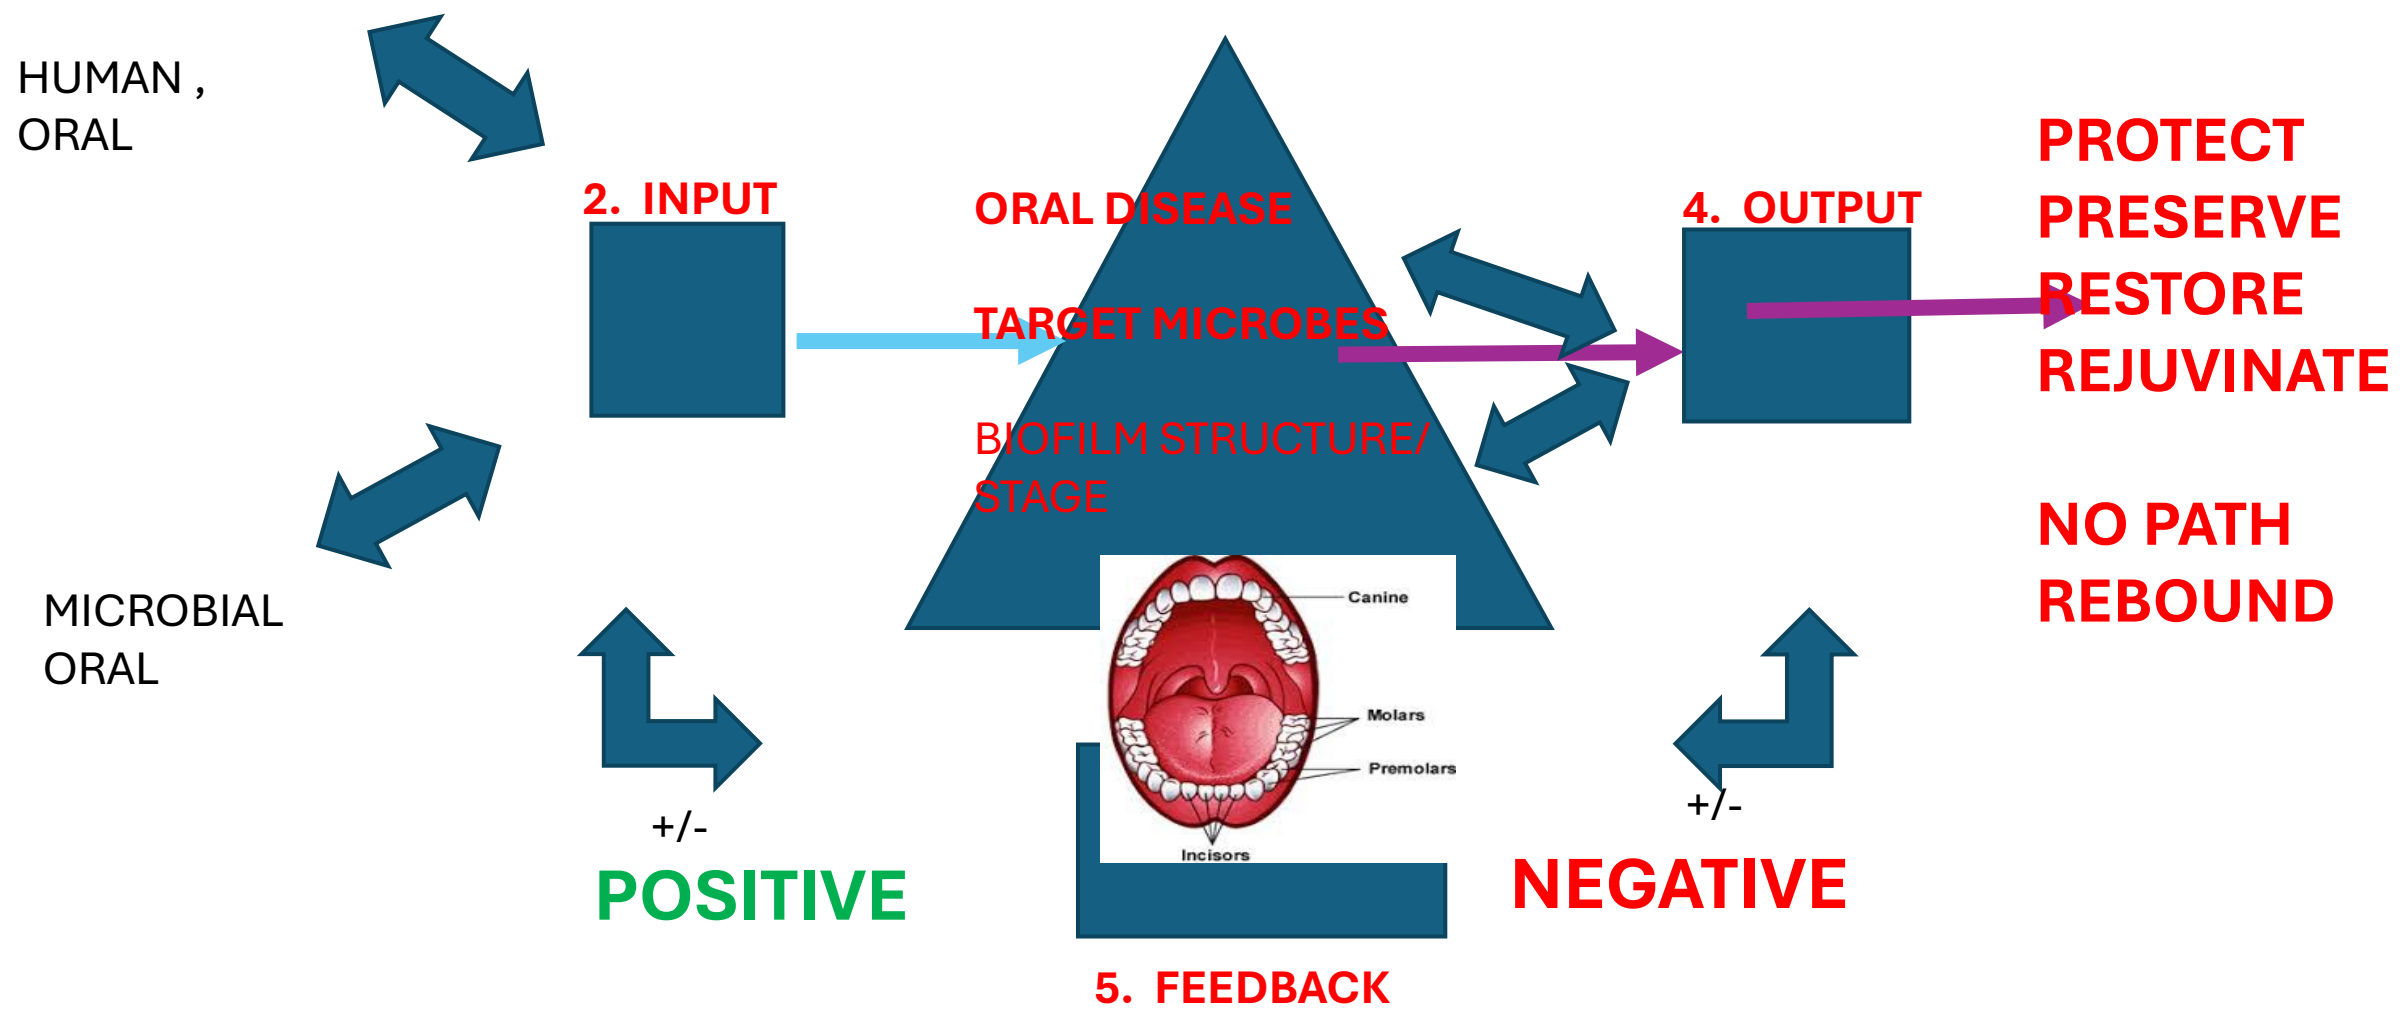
HUMAN ,
ORAL

2. INPUT

ORAL DISEASE

TARGET MICROBES

BIOFILM STRUCTURE/ STAGE

4. OUTPUT

PROTECT
PRESERVE
RESTORE
REJUVINATE

NO PATH
REBOUND

MICROBIAL
ORAL

Canine
Molars
Premolars
Incisors

+/-
POSITIVE

+/-
NEGATIVE

5. FEEDBACK